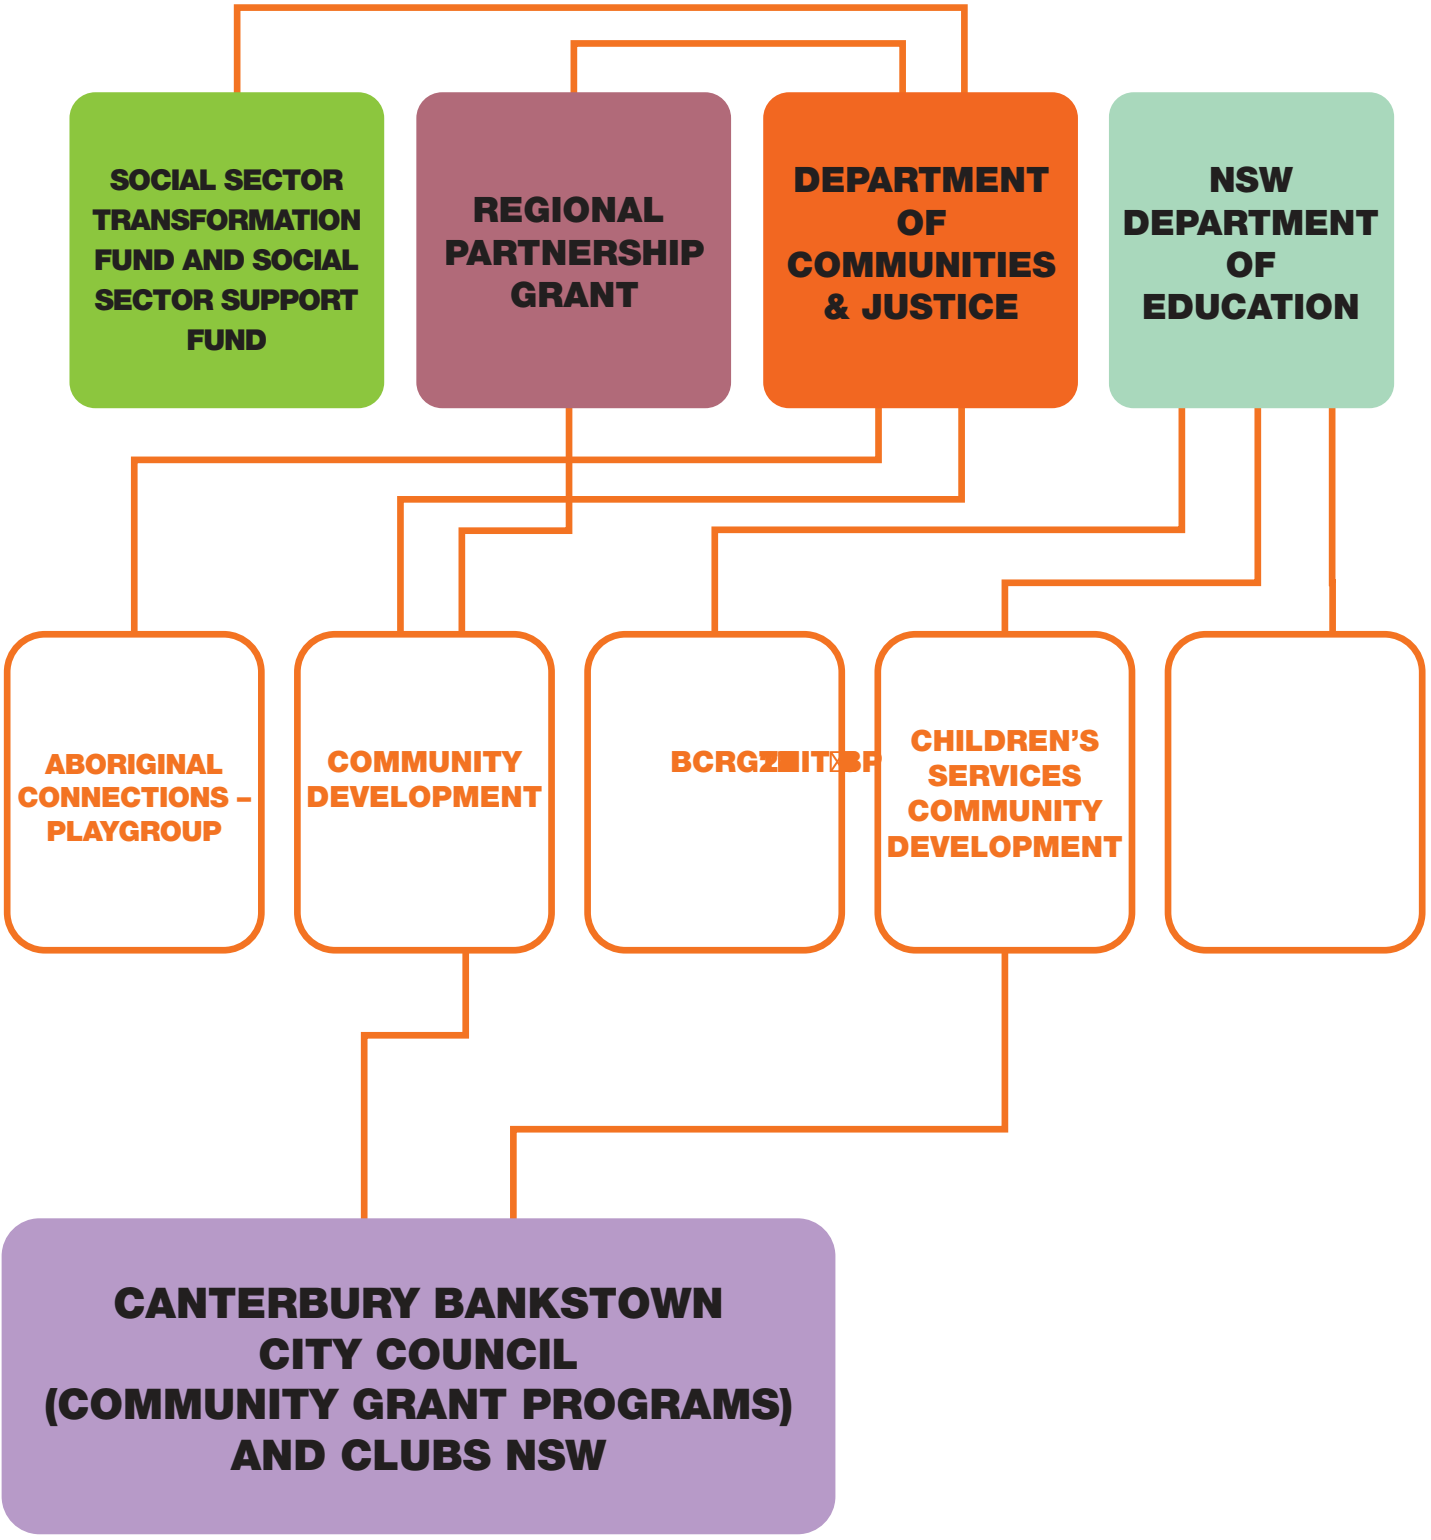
SOCIAL SECTOR TRANSFORMATION FUND AND SOCIAL SECTOR SUPPORT FUND

REGIONAL PARTNERSHIP GRANT

DEPARTMENT OF COMMUNITIES & JUSTICE

NSW DEPARTMENT OF EDUCATION

ABORIGINAL CONNECTIONS – PLAYGROUP

COMMUNITY DEVELOPMENT

BCRGZ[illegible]IT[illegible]BF

CHILDREN'S SERVICES COMMUNITY DEVELOPMENT

CANTERBURY BANKSTOWN CITY COUNCIL (COMMUNITY GRANT PROGRAMS) AND CLUBS NSW